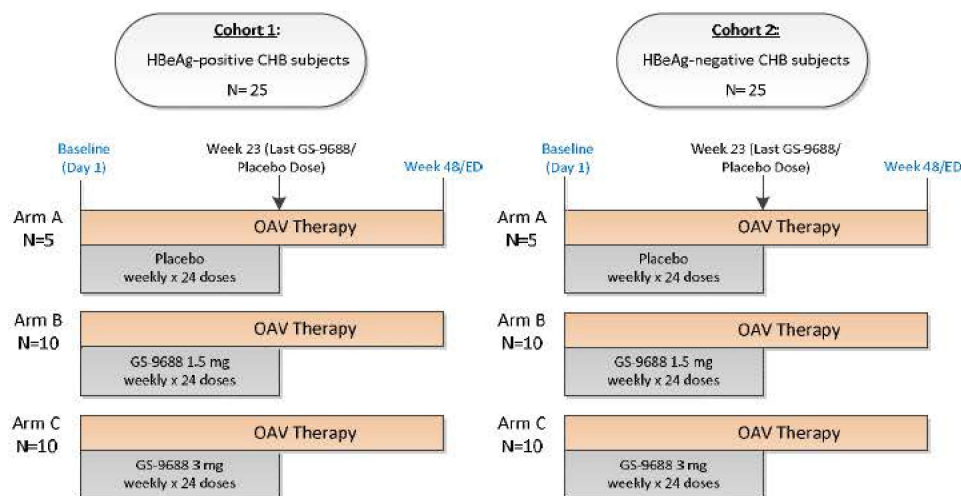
Cohort 1:
HBeAg-positive CHB subjects
N= 25

Baseline (Day 1)
Week 23 (Last GS-9688/ Placebo Dose)
Week 48/ED

Arm A
N=5
OAV Therapy
Placebo
weekly x 24 doses

Arm B
N=10
OAV Therapy
GS-9688 1.5 mg
weekly x 24 doses

Arm C
N=10
OAV Therapy
GS-9688 3 mg
weekly x 24 doses

Cohort 2:
HBeAg-negative CHB subjects
N= 25

Baseline (Day 1)
Week 23 (Last GS-9688/ Placebo Dose)
Week 48/ED

Arm A
N=5
OAV Therapy
Placebo
weekly x 24 doses

Arm B
N=10
OAV Therapy
GS-9688 1.5 mg
weekly x 24 doses

Arm C
N=10
OAV Therapy
GS-9688 3 mg
weekly x 24 doses